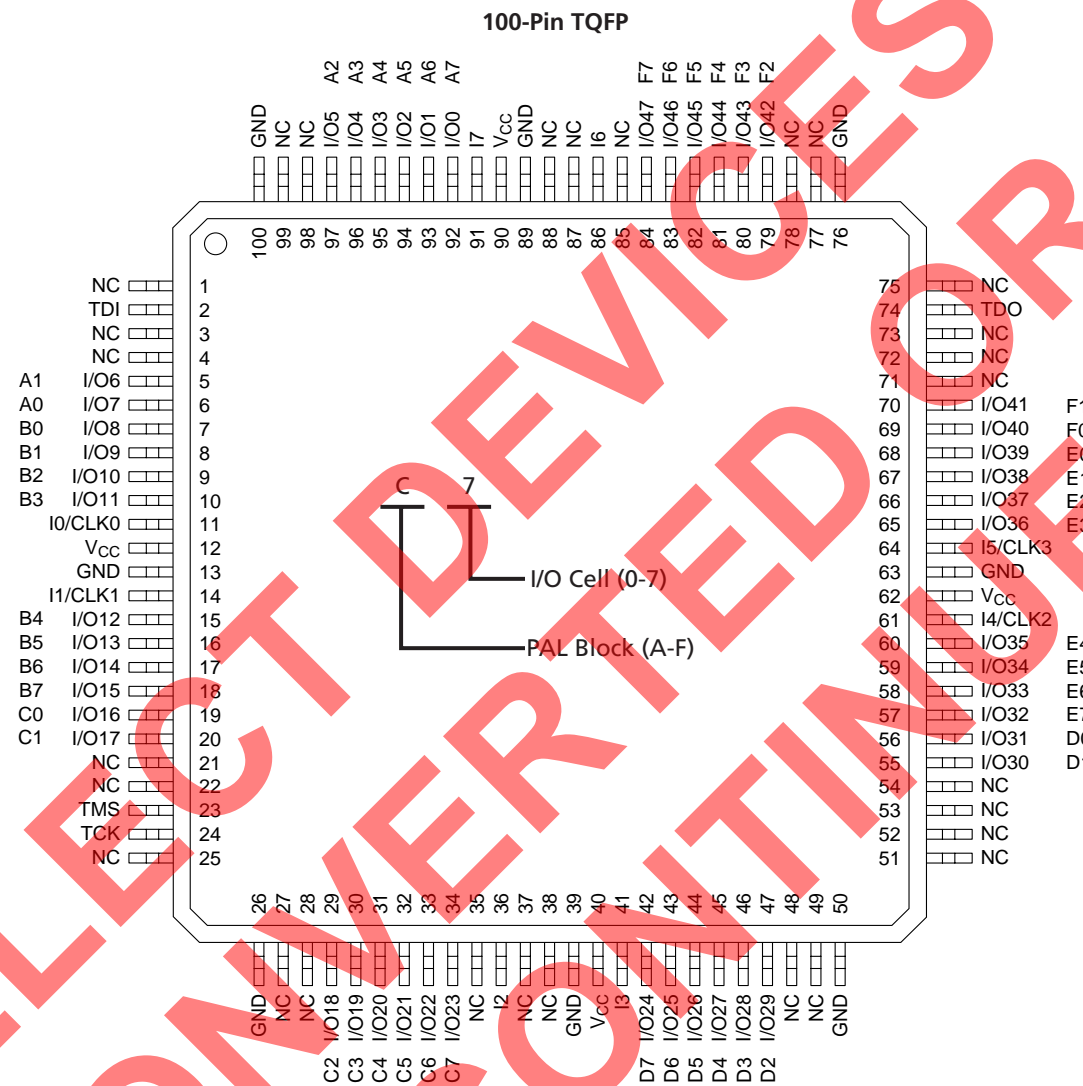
100-Pin TQFP

A2 A3 A4 A5 A6 A7 F7 F6 F5 F4 F3 F2

GND NC NC I/O5 I/O4 I/O3 I/O2 I/O1 I/O0 I7 $V_{CC}$ GND NC NC I6 NC I/O47 I/O46 I/O45 I/O44 I/O43 I/O42 NC NC GND

100 99 98 97 96 95 94 93 92 91 90 89 88 87 86 85 84 83 82 81 80 79 78 77 76

NC 1
TDI 2
NC 3
NC 4
A1 I/O6 5
A0 I/O7 6
B0 I/O8 7
B1 I/O9 8
B2 I/O10 9
B3 I/O11 10
I0/CLK0 11
$V_{CC}$ 12
GND 13
I1/CLK1 14
B4 I/O12 15
B5 I/O13 16
B6 I/O14 17
B7 I/O15 18
C0 I/O16 19
C1 I/O17 20
NC 21
NC 22
TMS 23
TCK 24
NC 25

C 7
I/O Cell (0-7)
PAL Block (A-F)

75 NC
74 TDO
73 NC
72 NC
71 NC
70 I/O41 F1
69 I/O40 F0
68 I/O39 E0
67 I/O38 E1
66 I/O37 E2
65 I/O36 E3
64 I5/CLK3
63 GND
62 $V_{CC}$
61 I4/CLK2
60 I/O35 E4
59 I/O34 E5
58 I/O33 E6
57 I/O32 E7
56 I/O31 D0
55 I/O30 D1
54 NC
53 NC
52 NC
51 NC

26 27 28 29 30 31 32 33 34 35 36 37 38 39 40 41 42 43 44 45 46 47 48 49 50

GND NC NC I/O18 I/O19 I/O20 I/O21 I/O22 I/O23 NC I2 NC NC GND $V_{CC}$ I3 I/O24 I/O25 I/O26 I/O27 I/O28 I/O29 NC NC GND

C2 C3 C4 C5 C6 C7 D7 D6 D5 D4 D3 D2

SELECT DEVICES CONVERTED OR DISCONTINUED